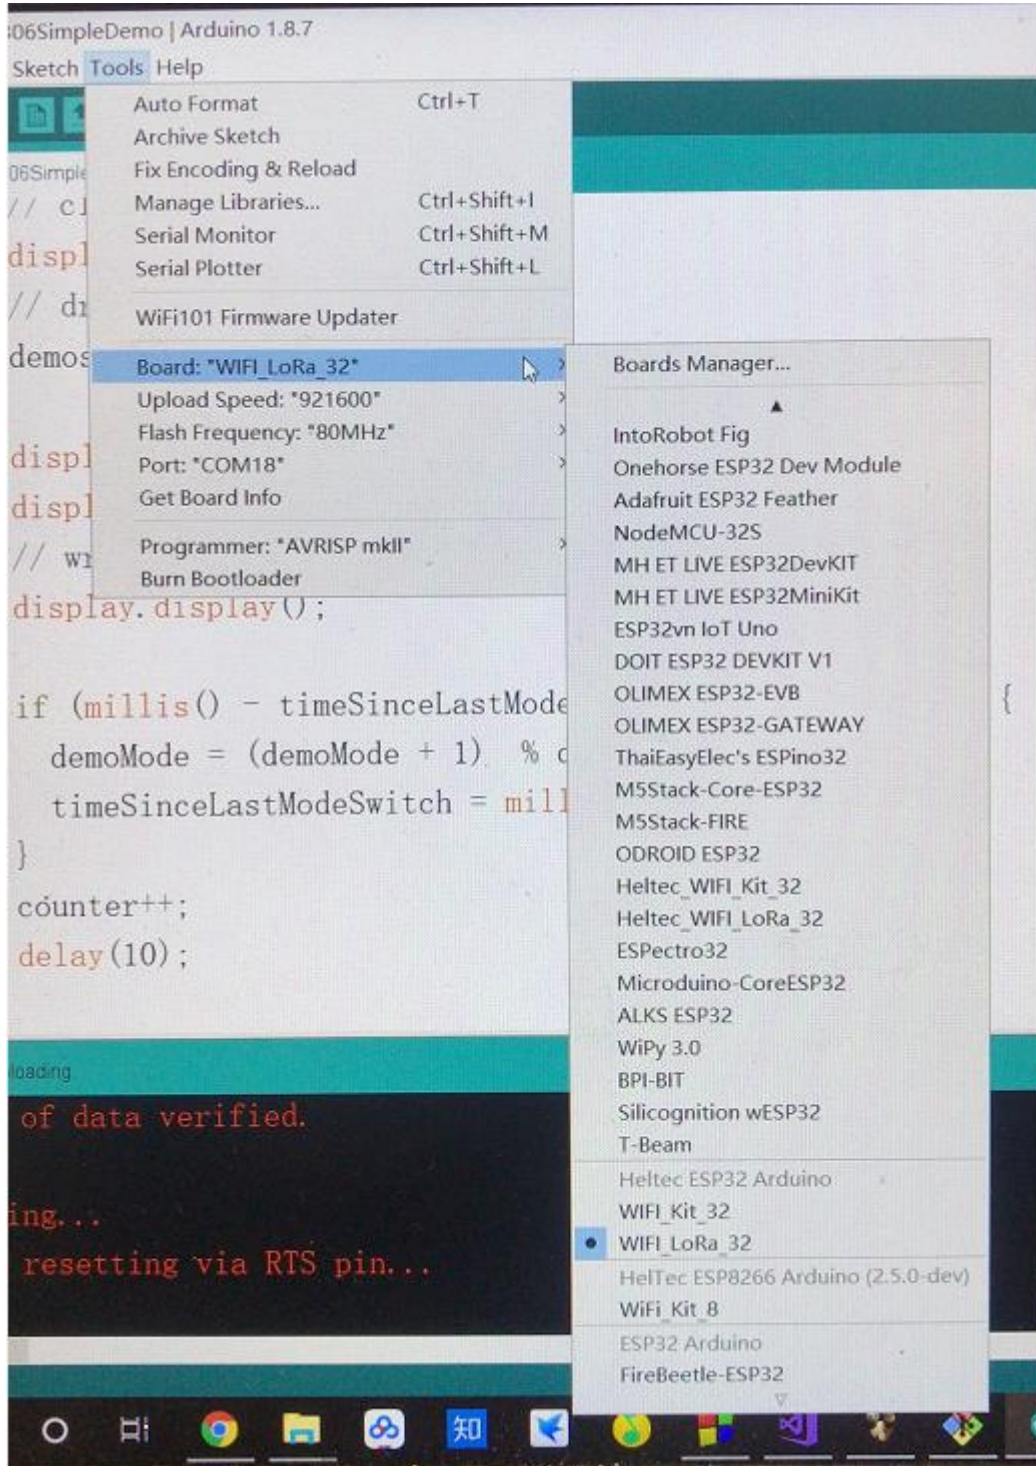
06SimpleDemo | Arduino 1.8.7
Sketch Tools Help

Auto Format Ctrl+T
Archive Sketch
Fix Encoding & Reload
Manage Libraries... Ctrl+Shift+I
Serial Monitor Ctrl+Shift+M
Serial Plotter Ctrl+Shift+L
WiFi101 Firmware Updater
Board: "WIFI_LoRa_32"
Upload Speed: "921600"
Flash Frequency: "80MHz"
Port: "COM18"
Get Board Info
Programmer: "AVRISP mkII"
Burn Bootloader

Boards Manager...
IntoRobot Fig
Onehorse ESP32 Dev Module
Adafruit ESP32 Feather
NodeMCU-32S
MH ET LIVE ESP32DevKIT
MH ET LIVE ESP32MiniKit
ESP32vn IoT Uno
DOIT ESP32 DEVKIT V1
OLIMEX ESP32-EVB
OLIMEX ESP32-GATEWAY
ThaiEasyElec's ESPino32
M5Stack-Core-ESP32
M5Stack-FIRE
ODROID ESP32
Heltec_WIFI_Kit_32
Heltec_WIFI_LoRa_32
ESPectro32
Microduino-CoreESP32
ALKS ESP32
WiPy 3.0
BPI-BIT
Silicognition wESP32
T-Beam
Heltec ESP32 Arduino
WIFI_Kit_32
WIFI_LoRa_32
HelTec ESP8266 Arduino (2.5.0-dev)
WiFi_Kit_8
ESP32 Arduino
FireBeetle-ESP32

06Simple
// c
displ
// d
demos
displ
displ
// w
display.display();

if (millis() - timeSinceLastMode {
demoMode = (demoMode + 1) % c
timeSinceLastModeSwitch = mill
}
counter++;
delay(10);

loading
of data verified.
ing...
resetting via RTS pin...
知